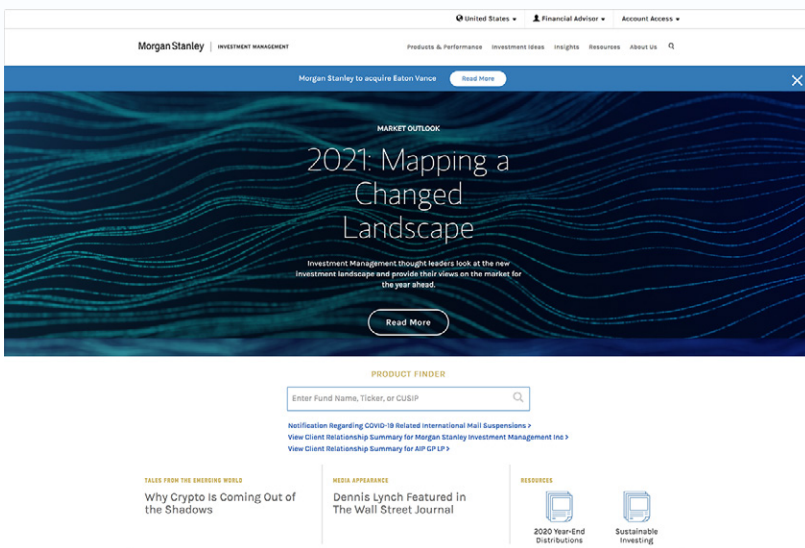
United States ▾ Financial Advisor ▾ Account Access ▾

Morgan Stanley | INVESTMENT MANAGEMENT

Products & Performance Investment Ideas Insights Resources About Us

Morgan Stanley to acquire Eaton Vance Read More

MARKET OUTLOOK

2021: Mapping a Changed Landscape

Investment Management thought leaders look at the new investment landscape and provide their views on the market for the year ahead.

Read More

PRODUCT FINDER

Enter Fund Name, Ticker, or CUSIP

Notification Regarding COVID-19 Related International Mail Suspensions >
View Client Relationship Summary for Morgan Stanley Investment Management Inc >
View Client Relationship Summary for AIP GP LP >

TALES FROM THE EMERGING WORLD
Why Crypto Is Coming Out of the Shadows

MEDIA APPEARANCE
Dennis Lynch Featured in The Wall Street Journal

RESOURCES
2020 Year-End Distributions
Sustainable Investing